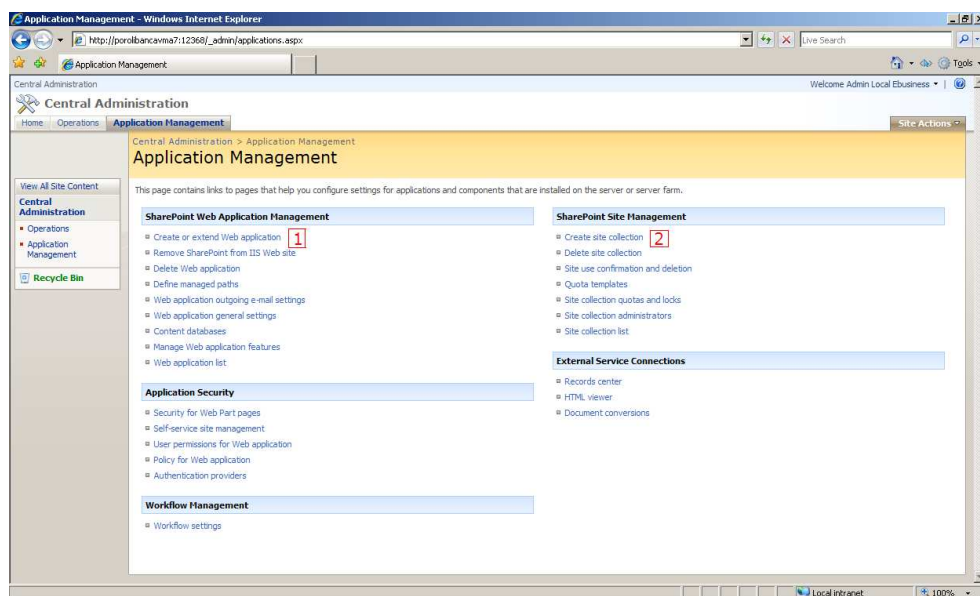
Application Management - Windows Internet Explorer

http://porolibancavma7:12368/_admin/applications.aspx

Live Search

Application Management

Tools

Central Administration

Welcome Admin Local Ebusiness

Central Administration

Home Operations Application Management

Site Actions

Central Administration > Application Management

Application Management

View All Site Content

Central Administration

Operations

Application Management

Recycle Bin

This page contains links to pages that help you configure settings for applications and components that are installed on the server or server farm.

SharePoint Web Application Management

Create or extend Web application 1

Remove SharePoint from IIS Web site

Delete Web application

Define managed paths

Web application outgoing e-mail settings

Web application general settings

Content databases

Manage Web application features

Web application list

Application Security

Security for Web Part pages

Self-service site management

User permissions for Web application

Policy for Web application

Authentication providers

Workflow Management

Workflow settings

SharePoint Site Management

Create site collection 2

Delete site collection

Site use confirmation and deletion

Quota templates

Site collection quotas and locks

Site collection administrators

Site collection list

External Service Connections

Records center

HTML viewer

Document conversions

Local intranet

100%